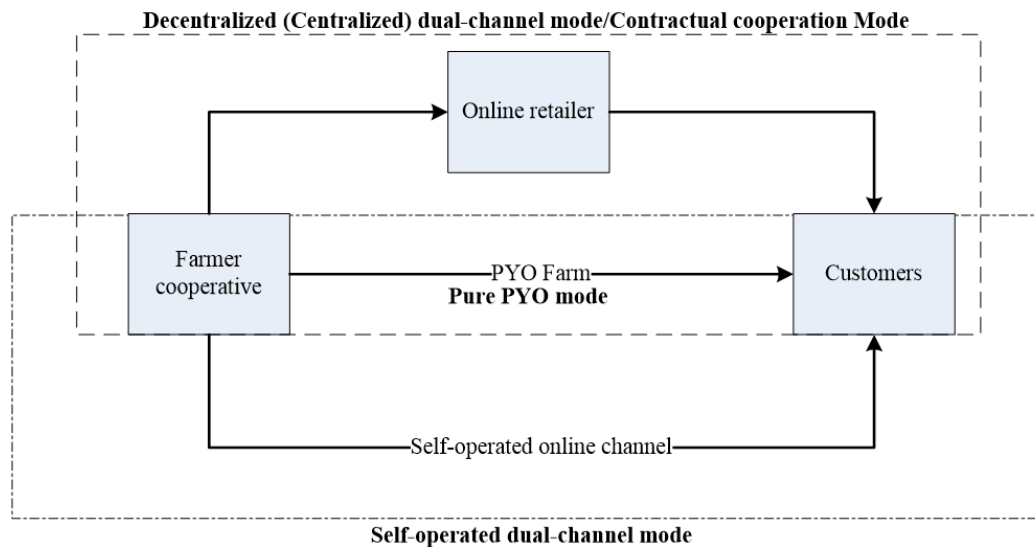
Decentralized (Centralized) dual-channel mode/Contractual cooperation Mode

Online retailer

Farmer cooperative

PYO Farm

Pure PYO mode

Customers

Self-operated online channel

Self-operated dual-channel mode